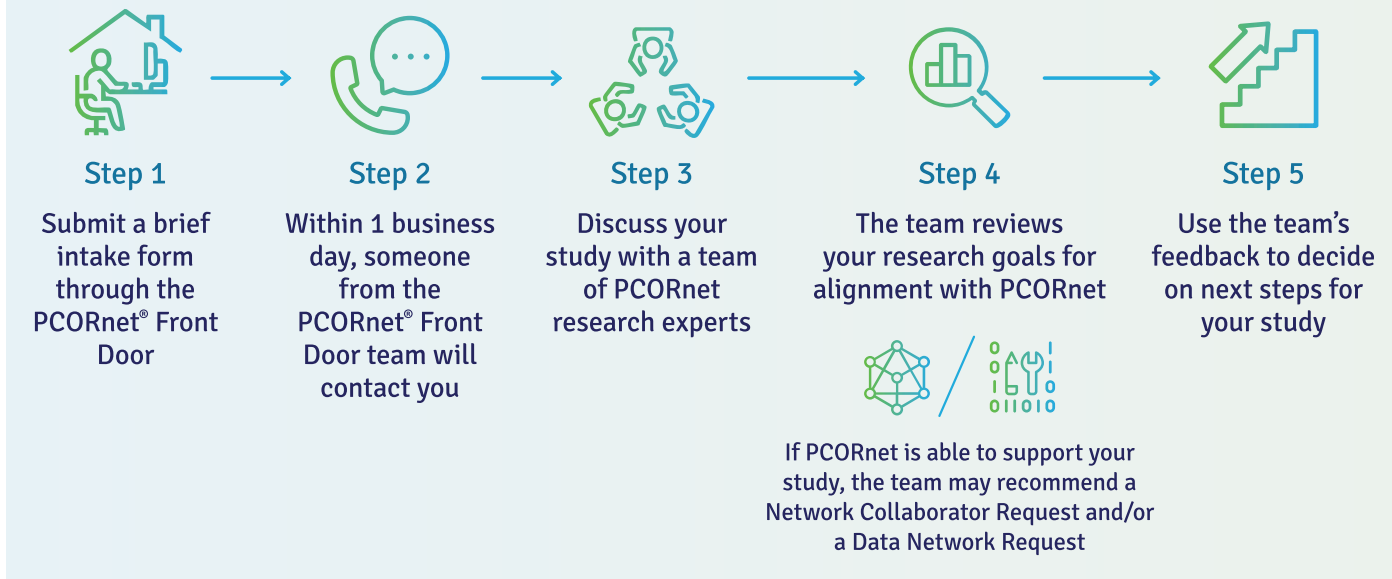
Step 1

Submit a brief intake form through the PCORnet® Front Door

Step 2

Within 1 business day, someone from the PCORnet® Front Door team will contact you

Step 3

Discuss your study with a team of PCORnet research experts

Step 4

The team reviews your research goals for alignment with PCORnet

If PCORnet is able to support your study, the team may recommend a Network Collaborator Request and/or a Data Network Request

Step 5

Use the team's feedback to decide on next steps for your study